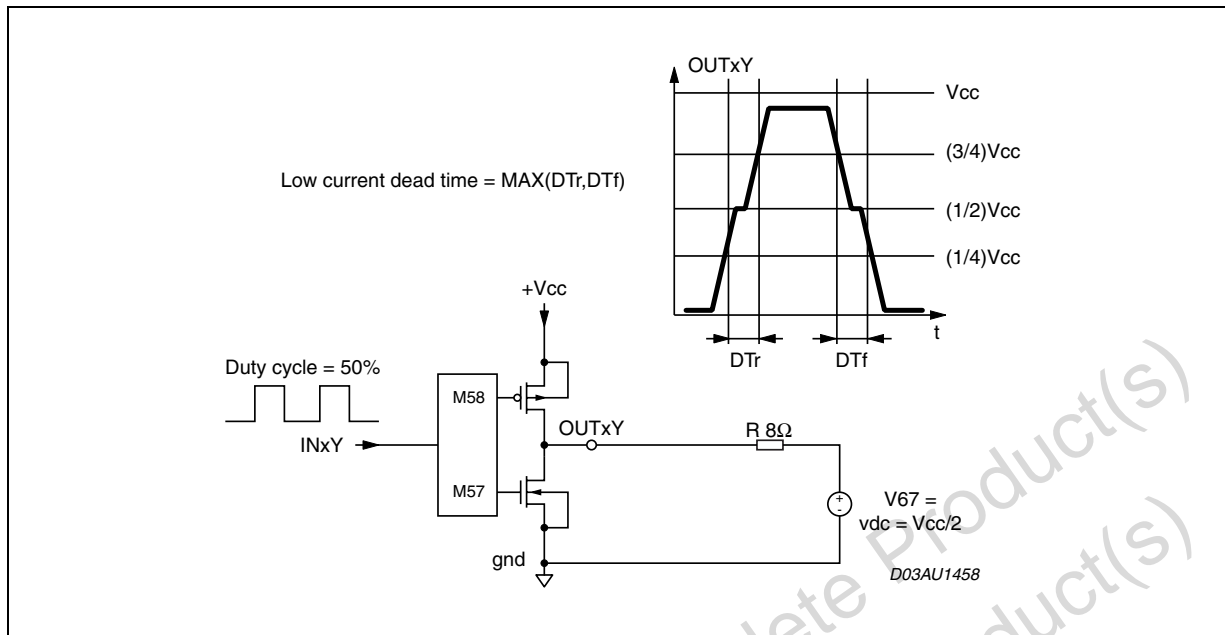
OUTxY

Vcc

(3/4)Vcc

Low current dead time = MAX(DTr,DTf)

(1/2)Vcc

(1/4)Vcc

+Vcc

t

DTr

DTf

Duty cycle = 50%

M58

OUTxY

R 8Ω

INxY

M57

V67 = vdc = Vcc/2

gnd

D03AU1458

Product(s)

lete Product(s)